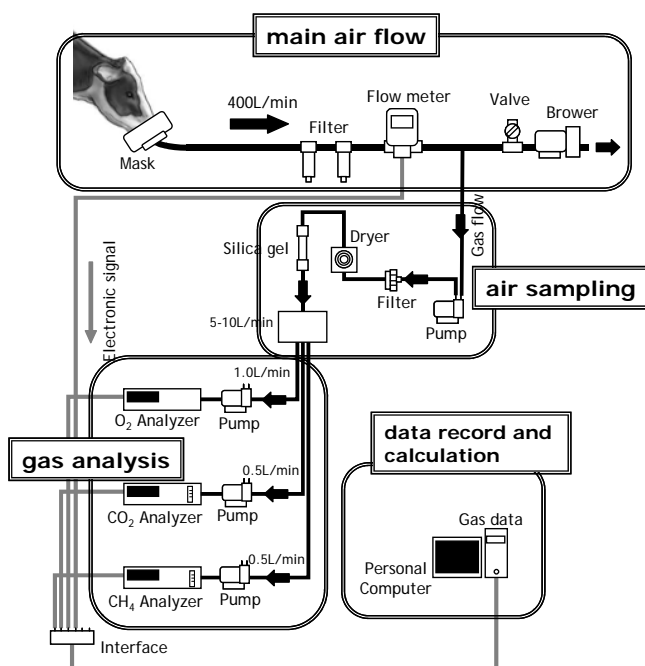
main air flow

400L/min

Mask

Filter

Flow meter

Valve

Brower

Electronic signal

Silica gel

Dryer

Gas flow

Filter

air sampling

5-10L/min

Pump

1.0L/min

$O_2$ Analyzer

Pump

gas analysis

0.5L/min

$CO_2$ Analyzer

Pump

0.5L/min

$CH_4$ Analyzer

Pump

data record and calculation

Gas data

Personal Computer

Interface